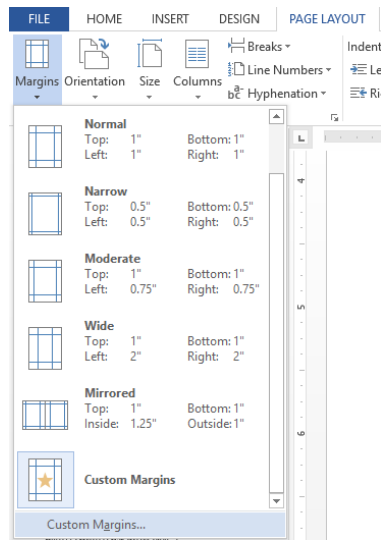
FILE HOME INSERT DESIGN PAGE LAYOUT

Margins Orientation Size Columns Breaks Line Numbers Hyphenation Indent Le Ri

Normal
Top: 1" Bottom: 1"
Left: 1" Right: 1"

Narrow
Top: 0.5" Bottom: 0.5"
Left: 0.5" Right: 0.5"

Moderate
Top: 1" Bottom: 1"
Left: 0.75" Right: 0.75"

Wide
Top: 1" Bottom: 1"
Left: 2" Right: 2"

Mirrored
Top: 1" Bottom: 1"
Inside: 1.25" Outside: 1"

Custom Margins

Custom Margins...